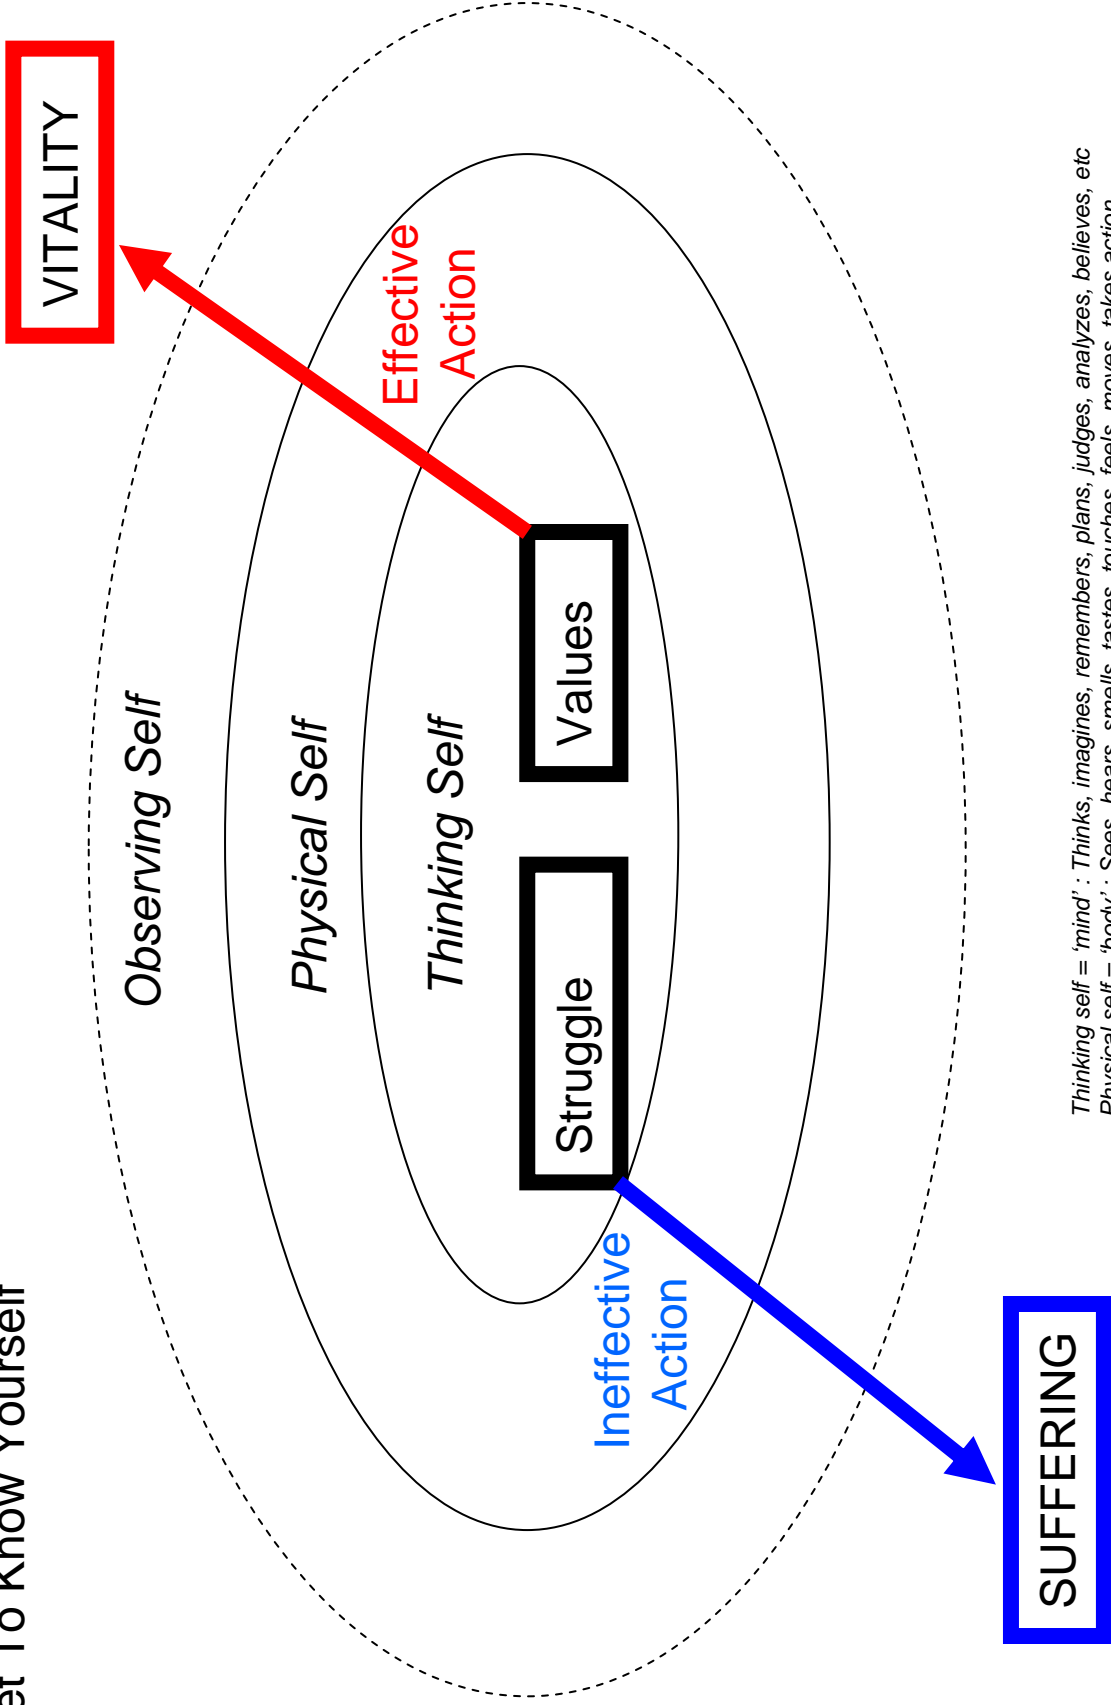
et To Know Yourself

VITALITY

Effective Action

Observing Self

Physical Self

Thinking Self

Values

Struggle

Ineffective Action

SUFFERING

Thinking self = 'mind' : Thinks, imagines, remembers, plans, judges, analyzes, believes, etc
Physical self = 'body' : Sees, hears, smells, tastes, touches, feels, moves, takes action